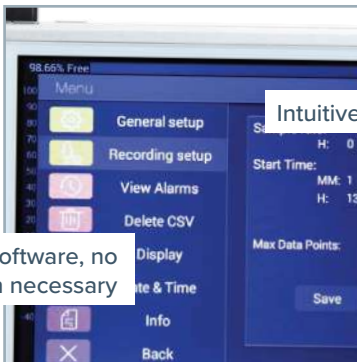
98.66% Free

Menu

General setup

Recording setup

View Alarms

Delete CSV

Display

te & Time

Info

Back

Intuitive

Sa

H: 0

Start Time:

MM: 1

H: 1

Max Data Points:

Save

oftware, no
n necessary